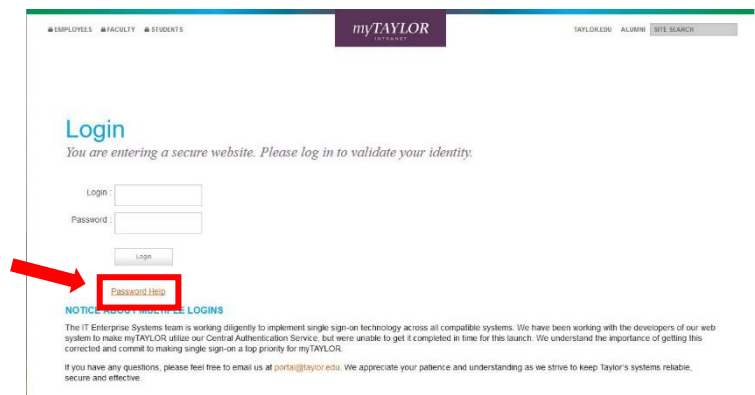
EMPLOYEES FACULTY STUDENTS

myTAYLOR
INTRANET

TAYLOR.EDU ALUMNI SITE SEARCH

Login
You are entering a secure website. Please log in to validate your identity.

Login :
Password :

Login

Password Help

NOTICE ABOUT MULTIPLE LOGINS

The IT Enterprise Systems team is working diligently to implement single sign-on technology across all compatible systems. We have been working with the developers of our web system to make myTAYLOR utilize our Central Authentication Service, but were unable to get it completed in time for this launch. We understand the importance of getting this corrected and commit to making single sign-on a top priority for myTAYLOR.

If you have any questions, please feel free to email us at portal@taylor.edu. We appreciate your patience and understanding as we strive to keep Taylor's systems reliable, secure and effective.